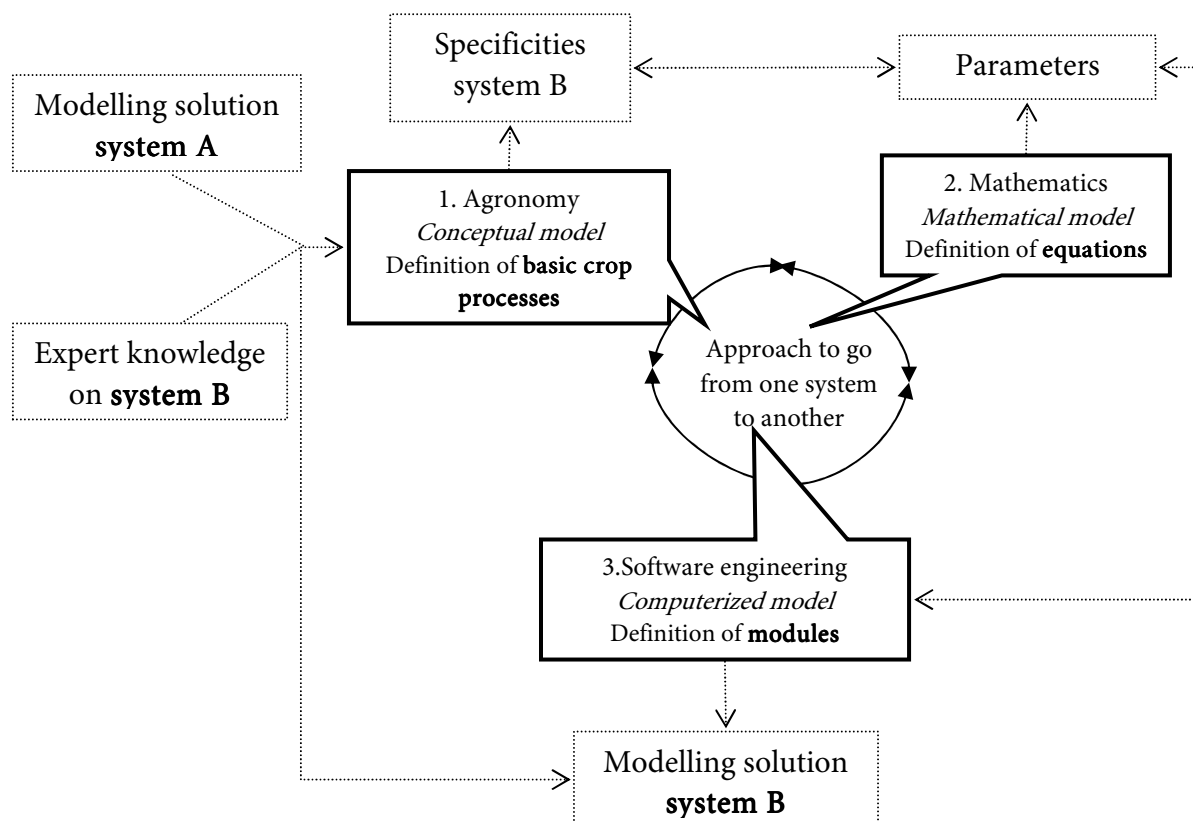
Specificities system B

Parameters

Modelling solution **system A**

1. Agronomy
*Conceptual model*
Definition of **basic crop processes**

2. Mathematics
*Mathematical model*
Definition of **equations**

Expert knowledge on **system B**

Approach to go from one system to another

3.Software engineering
*Computerized model*
Definition of **modules**

Modelling solution **system B**